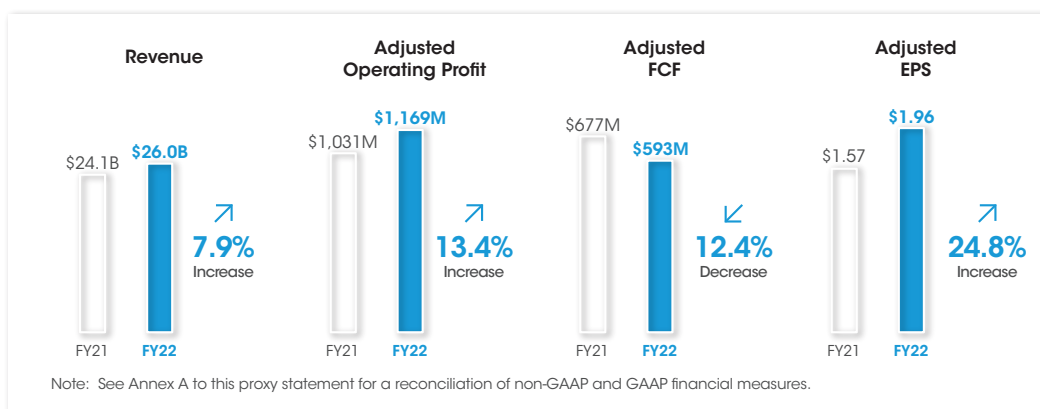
Revenue

$24.1B

$26.0B

7.9%
Increase

FY21 FY22

Adjusted Operating Profit

$1,031M

$1,169M

13.4%
Increase

FY21 FY22

Adjusted FCF

$677M

$593M

12.4%
Decrease

FY21 FY22

Adjusted EPS

$1.57

$1.96

24.8%
Increase

FY21 FY22

Note: See Annex A to this proxy statement for a reconciliation of non-GAAP and GAAP financial measures.